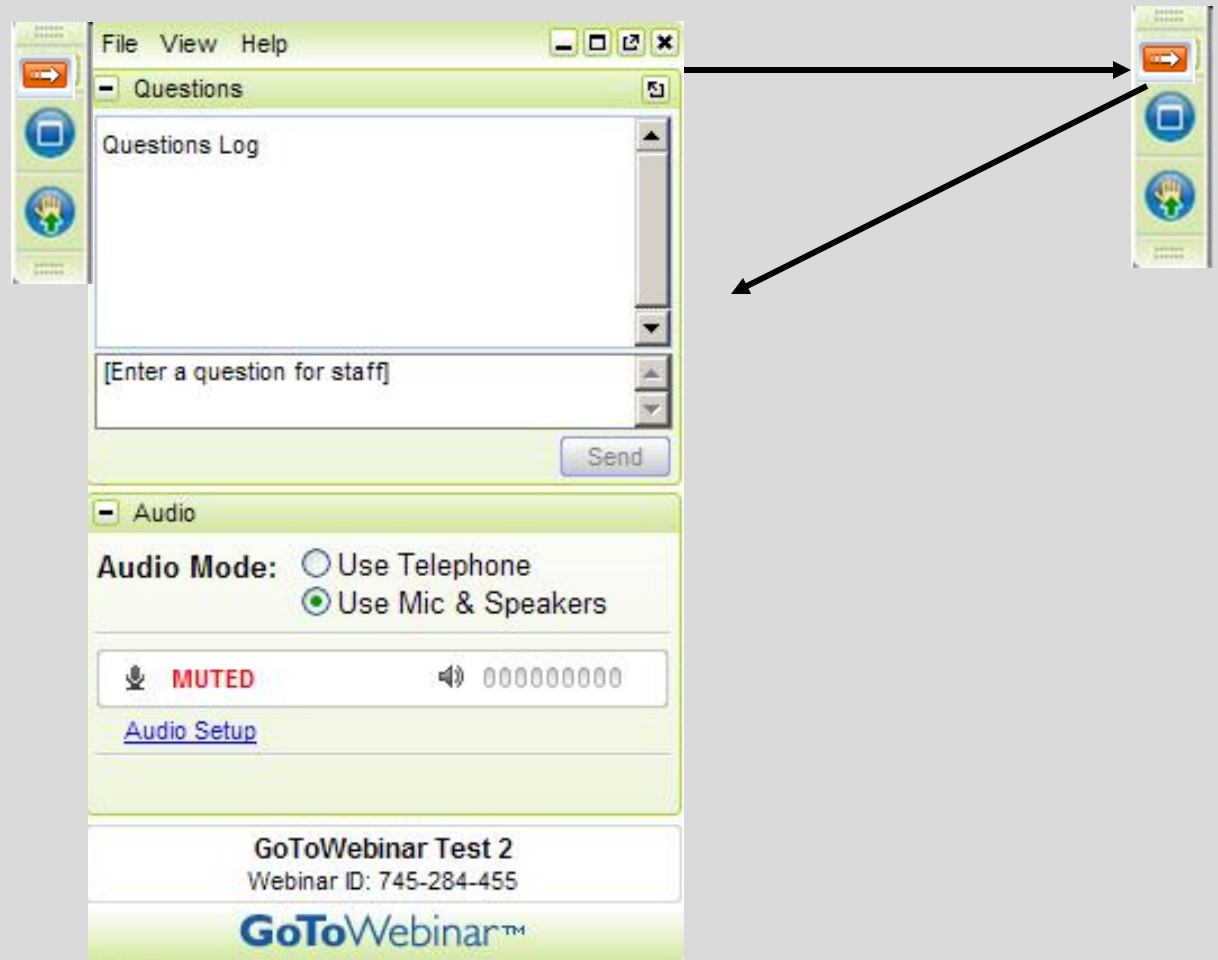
File View Help

Questions

Questions Log

[Enter a question for staff]

Send

Audio

Audio Mode: Use Telephone
Use Mic & Speakers

MUTED

Audio Setup

GoToWebinar Test 2
Webinar ID: 745-284-455

GoToWebinar™